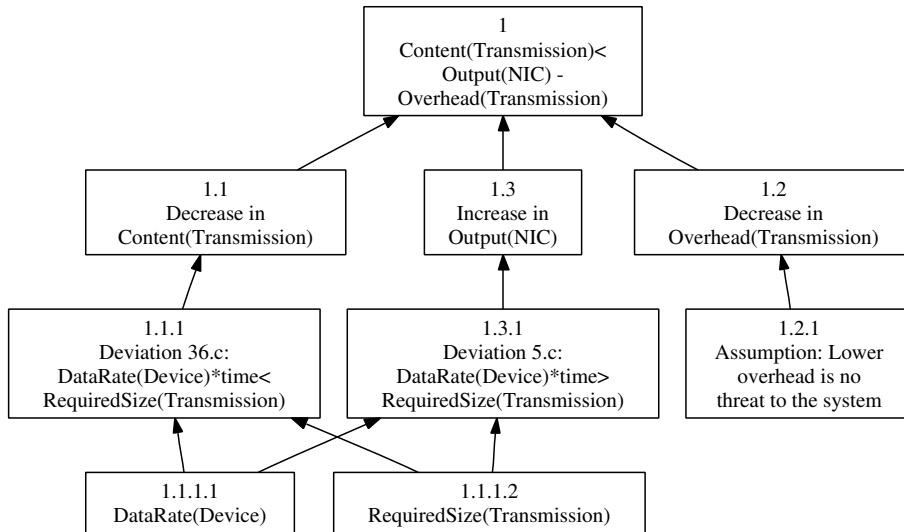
1
Content(Transmission)<
Output(NIC) -
Overhead(Transmission)

1.1
Decrease in
Content(Transmission)

1.3
Increase in
Output(NIC)

1.2
Decrease in
Overhead(Transmission)

1.1.1
Deviation 36.c:
DataRate(Device)*time<
RequiredSize(Transmission)

1.3.1
Deviation 5.c:
DataRate(Device)*time>
RequiredSize(Transmission)

1.2.1
Assumption: Lower
overhead is no
threat to the system

1.1.1.1
DataRate(Device)

1.1.1.2
RequiredSize(Transmission)